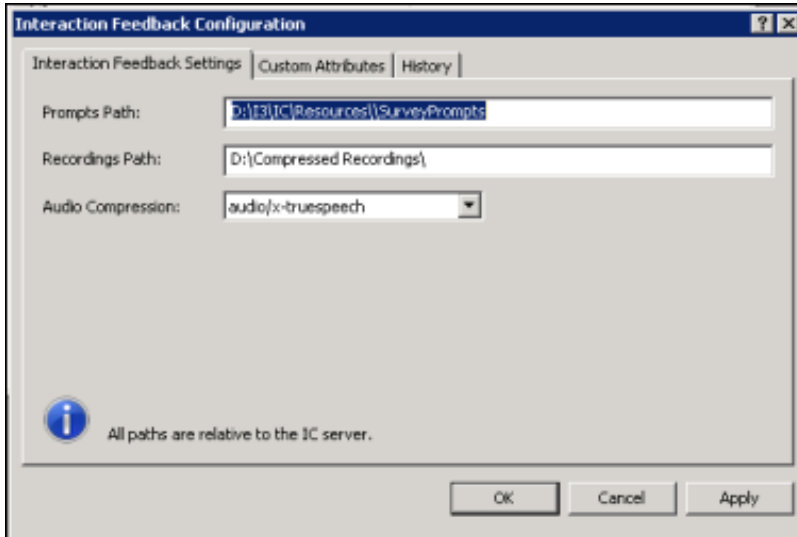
Interaction Feedback Configuration

? X

Interaction Feedback Settings | Custom Attributes | History

Prompts Path: D:\I3\IC\Resources\\SurveyPrompts

Recordings Path: D:\Compressed Recordings\

Audio Compression: audio/x-truespeech

All paths are relative to the IC server.

OK Cancel Apply